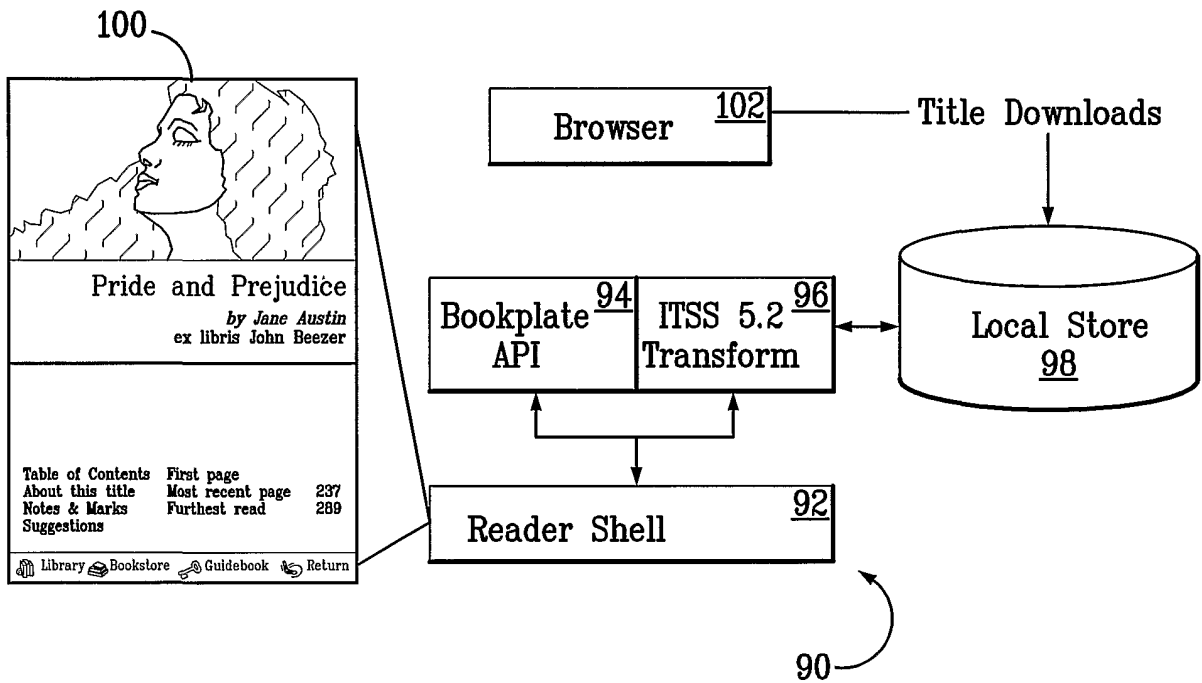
100

Pride and Prejudice
by Jane Austin
ex libris John Beezer

Table of Contents
About this title
Notes & Marks
Suggestions

First page
Most recent page 237
Furthest read 289

Library Bookstore Guidebook Return

Browser 102

Title Downloads

Bookplate API 94

ITSS 5.2 Transform 96

Local Store 98

Reader Shell 92

90